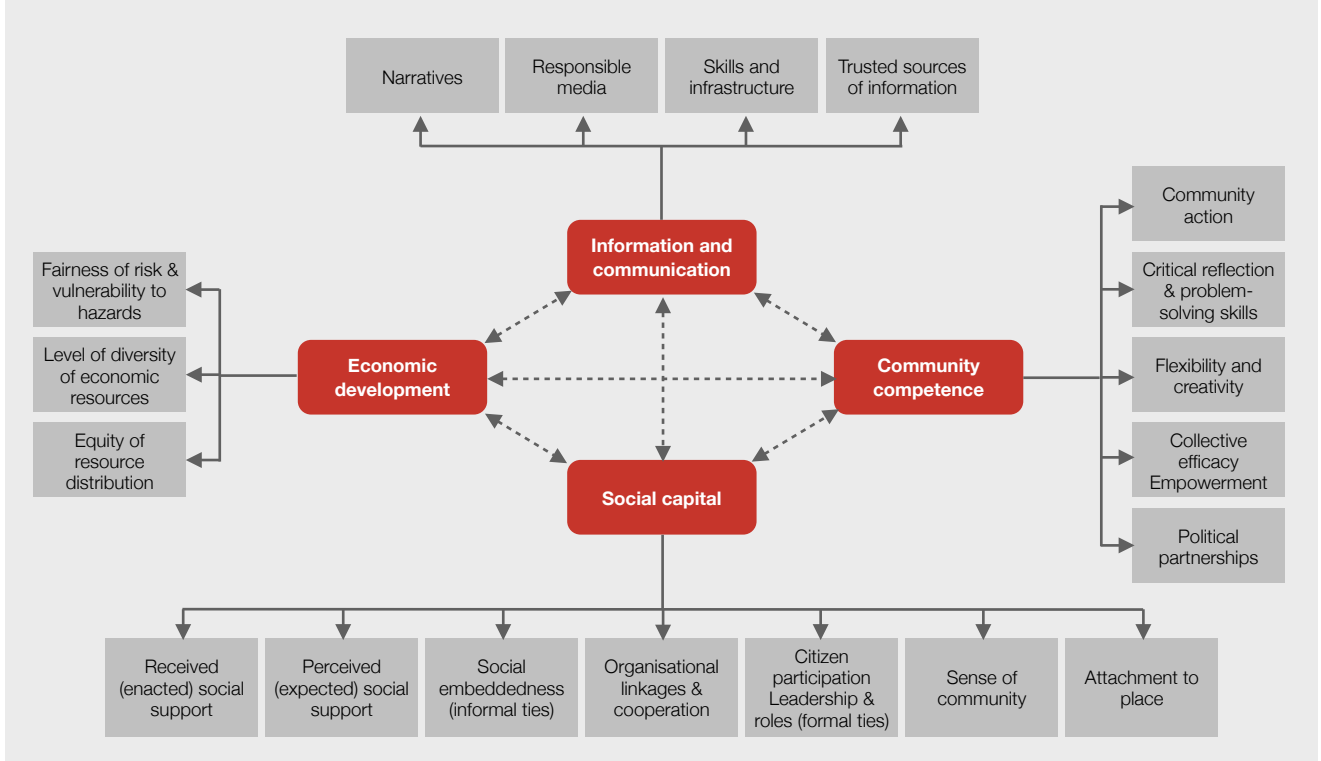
Narratives

Responsible media

Skills and infrastructure

Trusted sources of information

Information and communication

Fairness of risk & vulnerability to hazards

Level of diversity of economic resources

Equity of resource distribution

Economic development

Community competence

Community action

Critical reflection & problem-solving skills

Flexibility and creativity

Collective efficacy Empowerment

Political partnerships

Social capital

Received (enacted) social support

Perceived (expected) social support

Social embeddedness (informal ties)

Organisational linkages & cooperation

Citizen participation Leadership & roles (formal ties)

Sense of community

Attachment to place